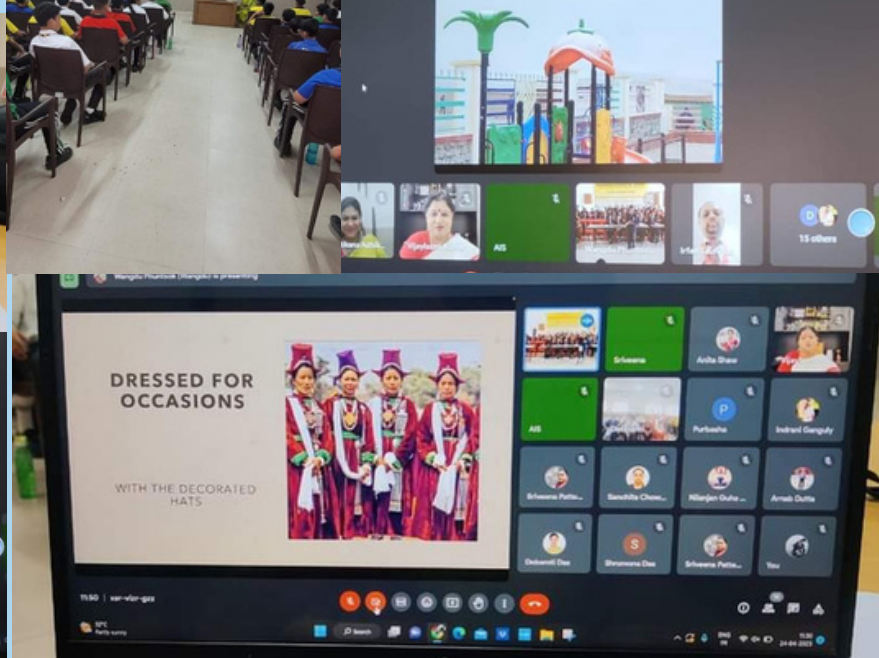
Vijaylaxmi
AIS
15 others

Wangdu Phuntsok (Wangdu) is presenting

DRESSED FOR OCCASIONS

WITH THE DECORATED HATS

Sriveena
Anita Shaw
AIS
P
Purbasha
Indrani Ganguly
Sriveena Patte...
Sanchita Chow...
Nilanjan Guha ...
Arnab Dutta
Debosmit Das
S
Shramona Das
Sriveena Patte...
You

11:50 | var-vlsr-gzz

32°C
Partly sunny

Search

ENG
IN
11:50
24-04-2023